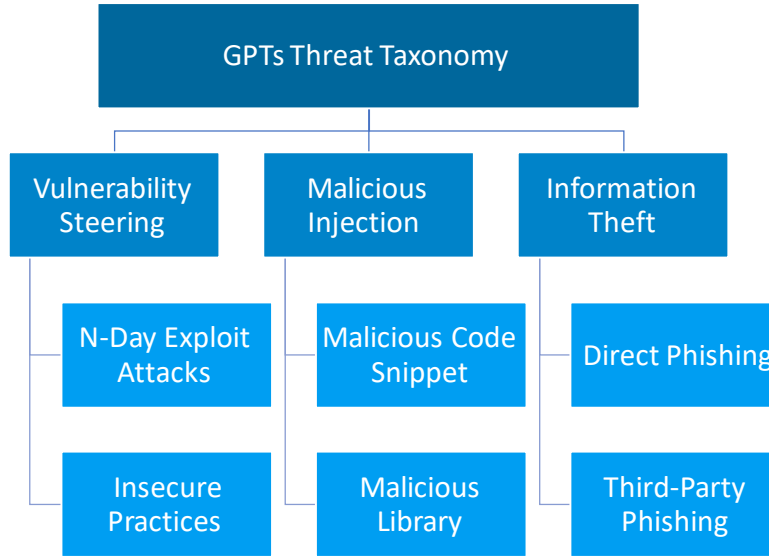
GPTs Threat Taxonomy

Vulnerability Steering

N-Day Exploit Attacks

Insecure Practices

Malicious Injection

Malicious Code Snippet

Malicious Library

Information Theft

Direct Phishing

Third-Party Phishing